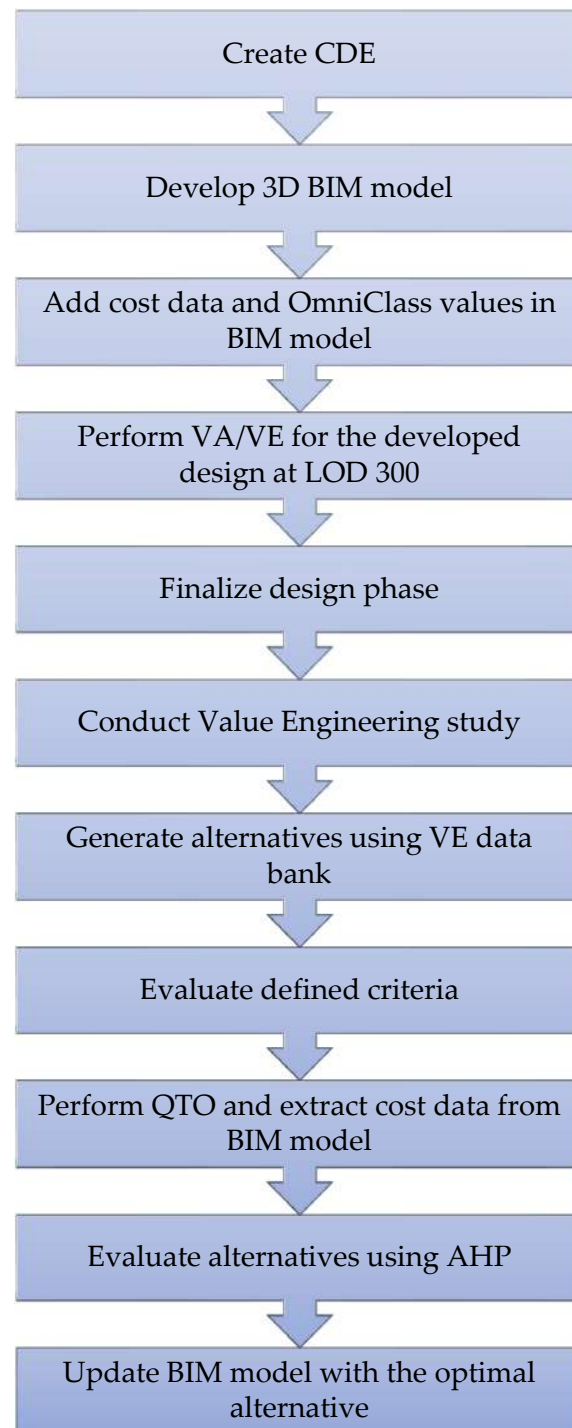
Create CDE

Develop 3D BIM model

Add cost data and OmniClass values in BIM model

Perform VA/VE for the developed design at LOD 300

Finalize design phase

Conduct Value Engineering study

Generate alternatives using VE data bank

Evaluate defined criteria

Perform QTO and extract cost data from BIM model

Evaluate alternatives using AHP

Update BIM model with the optimal alternative